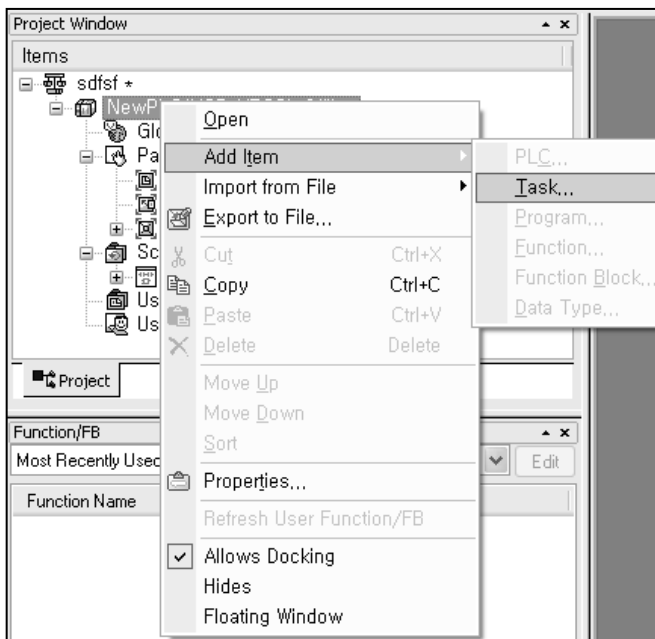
Project Window

Items

sdfsf *

NewP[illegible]

Gl

Pa

Sc

Us

Us

Project

Function/FB

Most Recently Usec

Edit

Function Name

Open

Add Item

Import from File

Export to File...

Cut Ctrl+X

Copy Ctrl+C

Paste Ctrl+V

Delete Delete

Move Up

Move Down

Sort

Properties...

Refresh User Function/FB

Allows Docking

Hides

Floating Window

PLC...

Task...

Program...

Function...

Function Block...

Data Type...